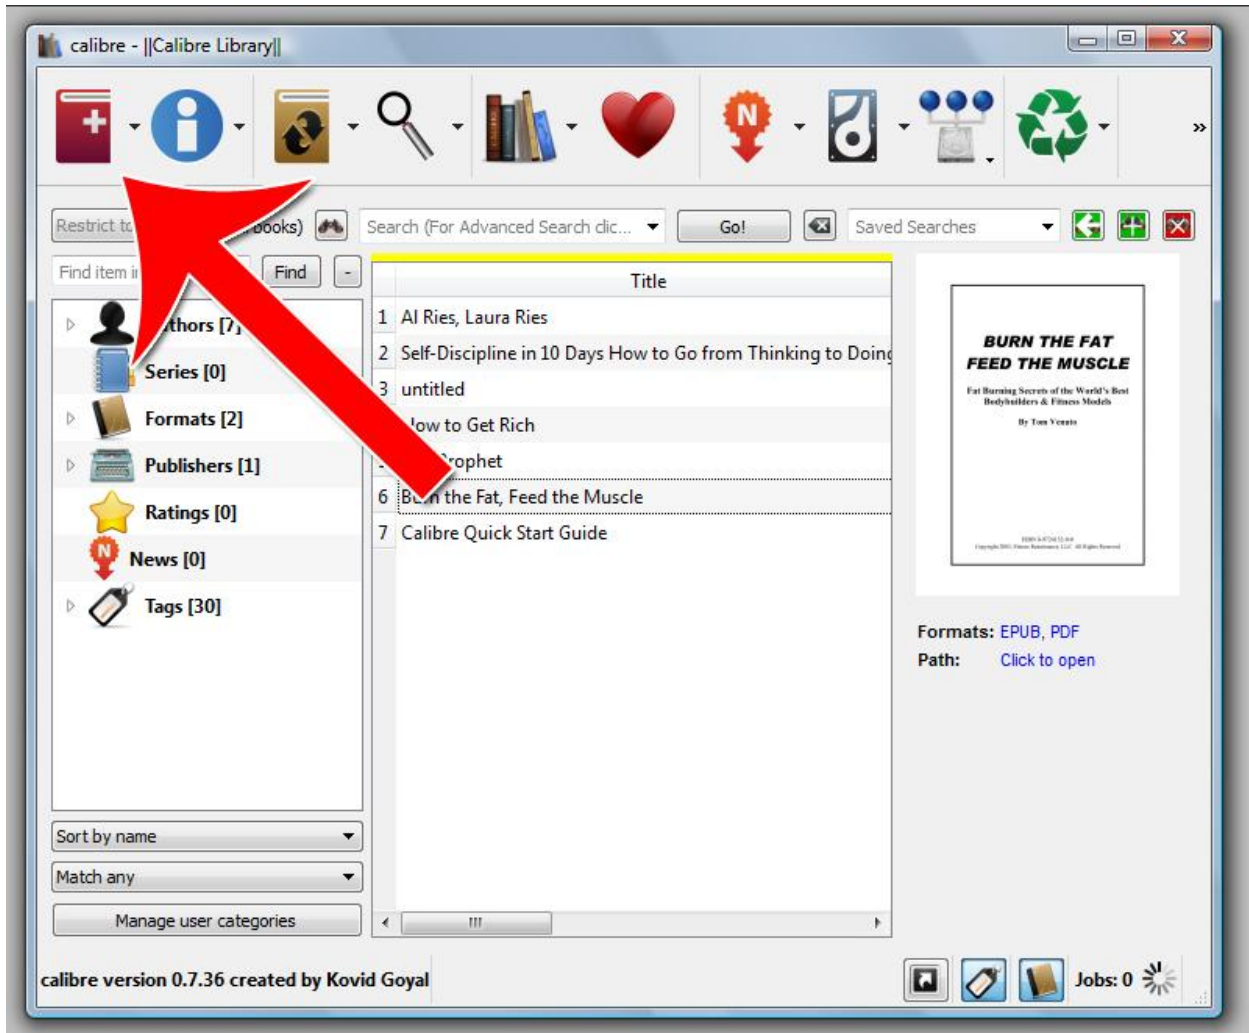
calibre - ||Calibre Library||

»

Restrict to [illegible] books)

Search (For Advanced Search clic...

Go!

Saved Searches

Find item i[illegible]

Find

-

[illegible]thors [7]

Series [0]

Formats [2]

Publishers [1]

Ratings [0]

News [0]

Tags [30]

Sort by name

Match any

Manage user categories

| | Title |
|---|---|
| 1 | Al Ries, Laura Ries |
| 2 | Self-Discipline in 10 Days How to Go from Thinking to Doing |
| 3 | untitled |
| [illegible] | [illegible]ow to Get Rich |
| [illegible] | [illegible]rophet |
| 6 | B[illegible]n the Fat, Feed the Muscle |
| 7 | Calibre Quick Start Guide |

BURN THE FAT FEED THE MUSCLE

Fat Burning Secrets of the World's Best Bodybuilders & Fitness Models

By Tom Venuto

Formats: EPUB, PDF

Path: Click to open

calibre version 0.7.36 created by Kovid Goyal

Jobs: 0